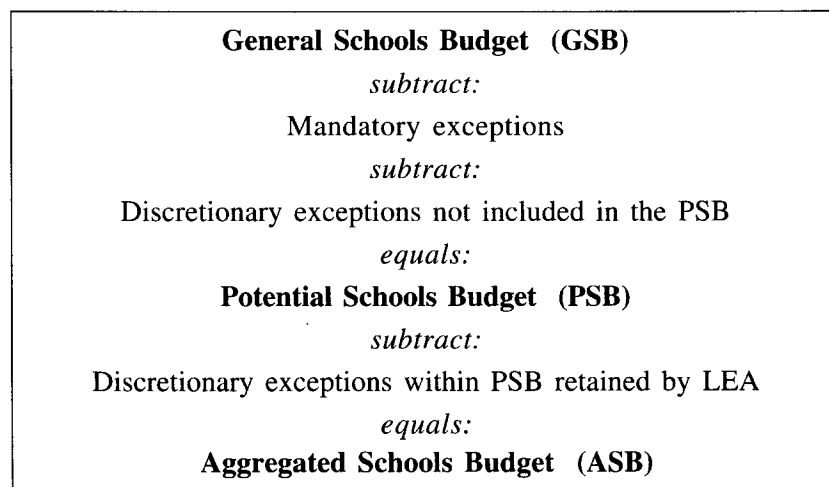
General Schools Budget (GSB)

subtract:

Mandatory exceptions

subtract:

Discretionary exceptions not included in the PSB

equals:

Potential Schools Budget (PSB)

subtract:

Discretionary exceptions within PSB retained by LEA

equals:

Aggregated Schools Budget (ASB)